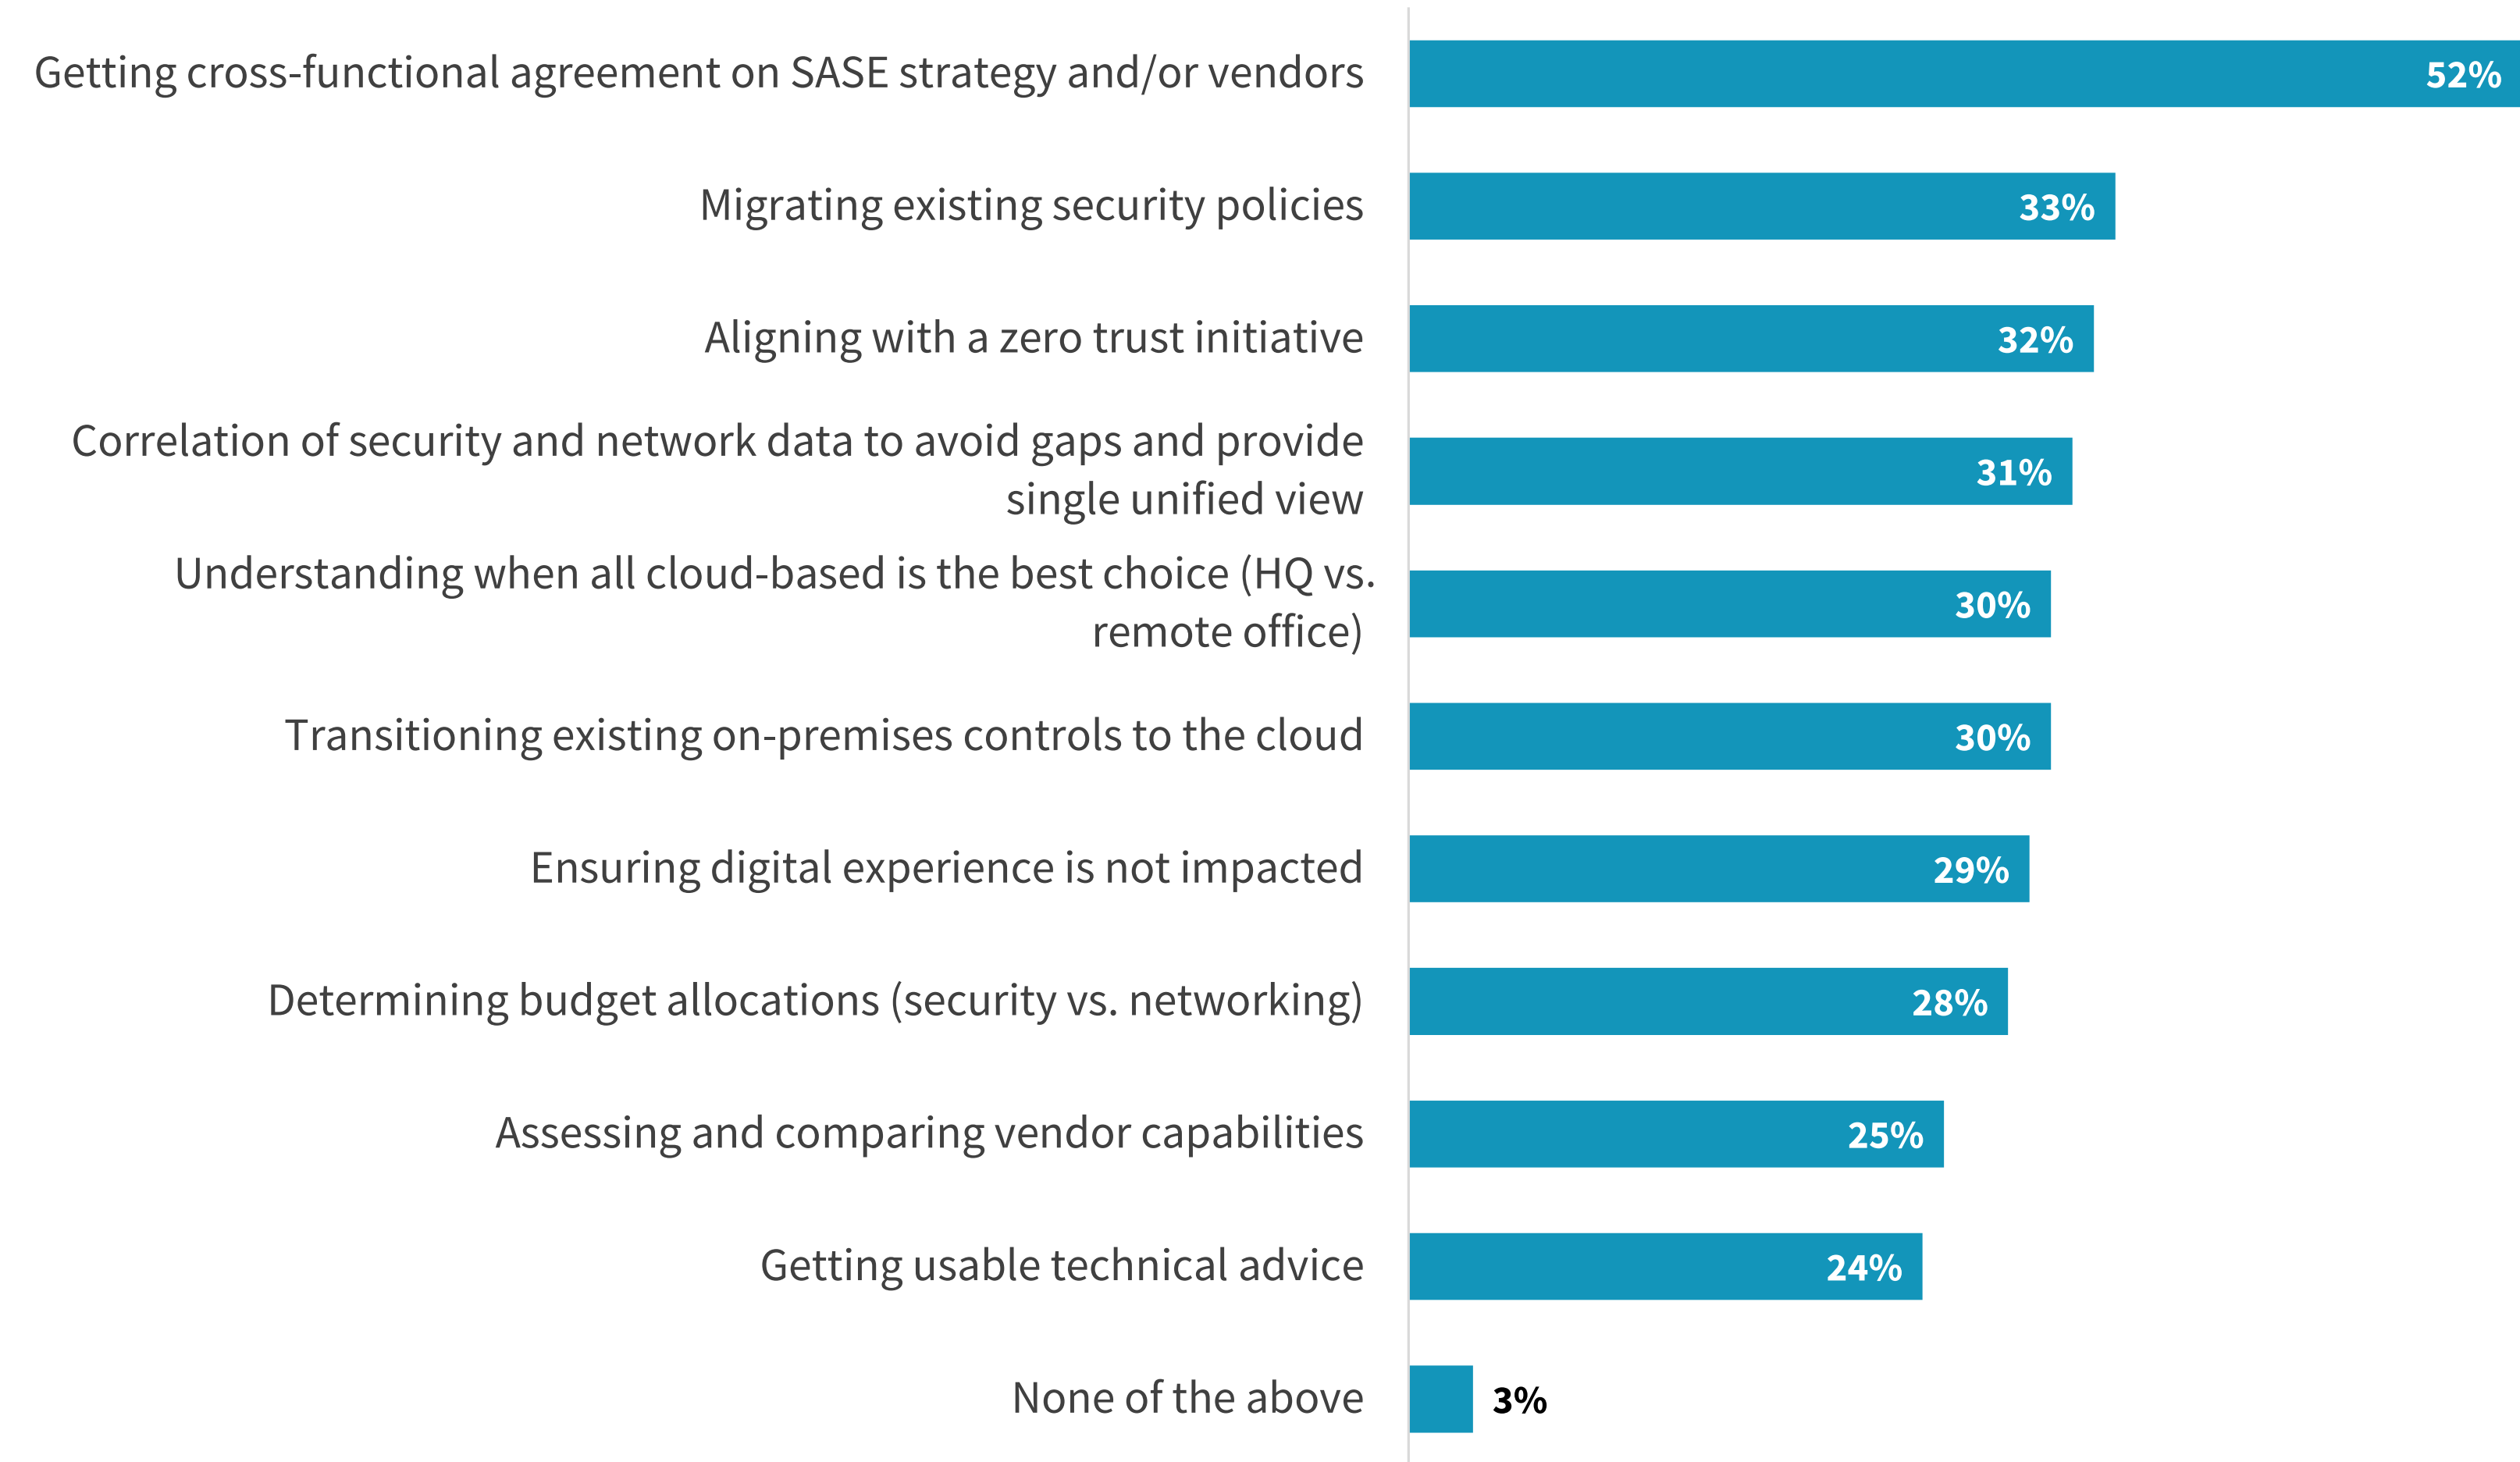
Getting cross-functional agreement on SASE strategy and/or vendors 52%

Migrating existing security policies 33%

Aligning with a zero trust initiative 32%

Correlation of security and network data to avoid gaps and provide single unified view 31%

Understanding when all cloud-based is the best choice (HQ vs. remote office) 30%

Transitioning existing on-premises controls to the cloud 30%

Ensuring digital experience is not impacted 29%

Determining budget allocations (security vs. networking) 28%

Assessing and comparing vendor capabilities 25%

Getting usable technical advice 24%

None of the above 3%